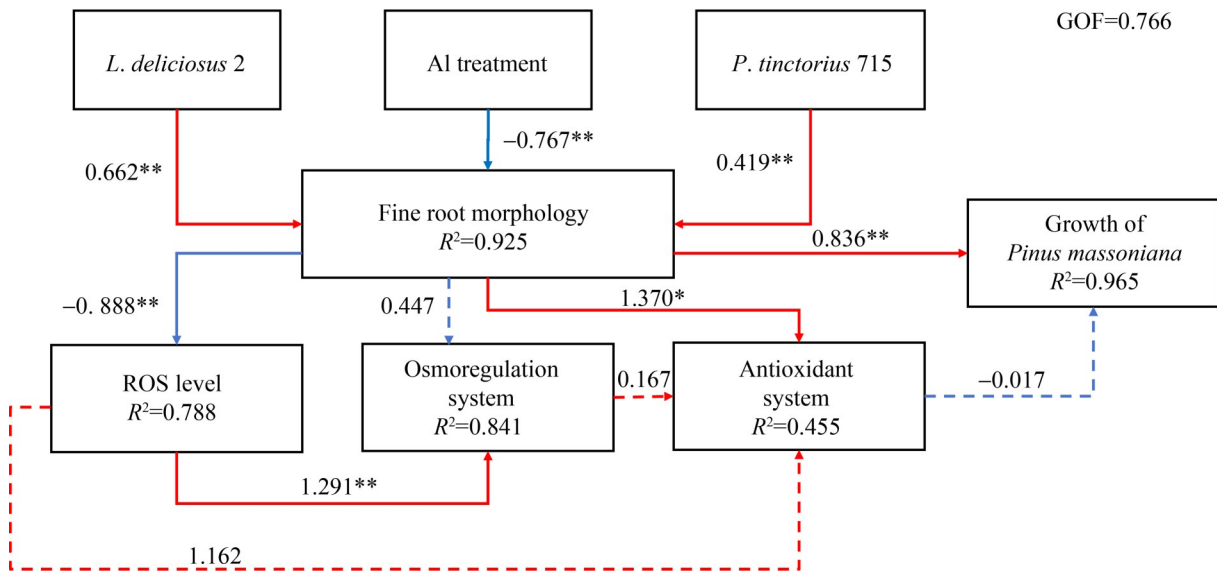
GOF=0.766

L. deliciosus 2

Al treatment

P. tinctorius 715

0.662**

−0.767**

0.419**

Fine root morphology
$R^2$=0.925

0.836**

Growth of
Pinus massoniana
$R^2$=0.965

−0. 888**

0.447

1.370*

ROS level
$R^2$=0.788

Osmoregulation
system
$R^2$=0.841

0.167

Antioxidant
system
$R^2$=0.455

−0.017

1.291**

1.162